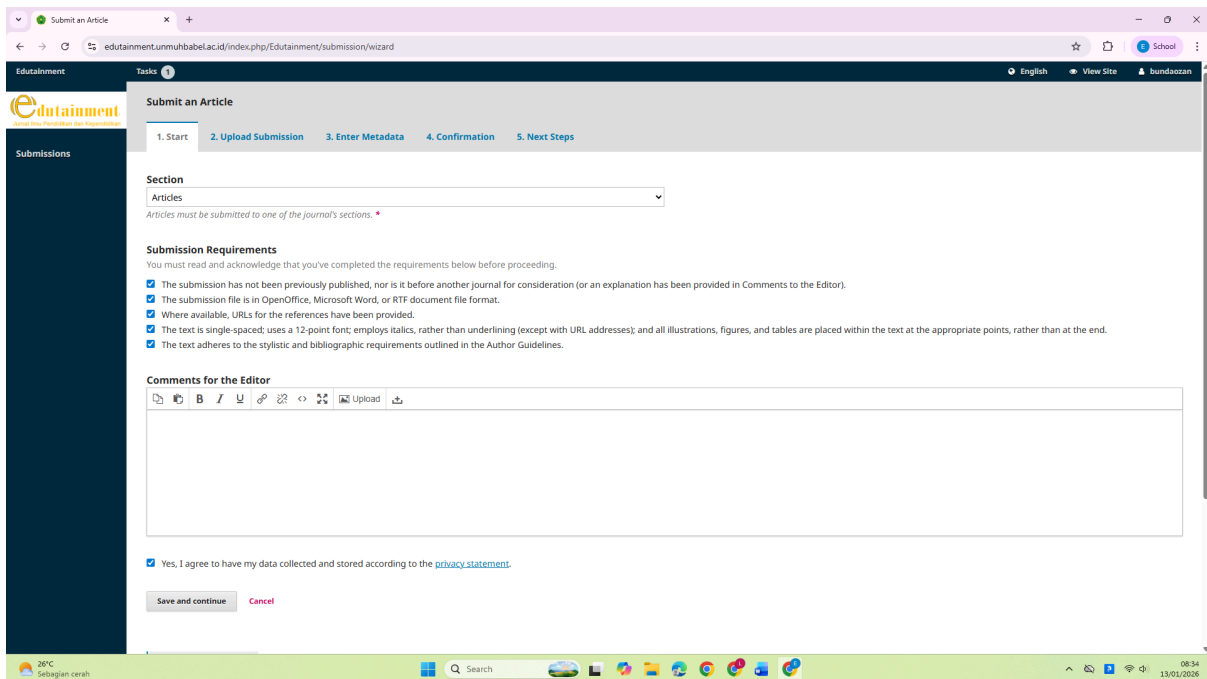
Submit an Article

edutainment.unmuhbabel.ac.id/index.php/Edutainment/submission/wizard

School

Edutainment

Tasks 1

English

View Site

bundaozan

Edutainment
Jurnal Ilmu Pendidikan dan Kependidikan

Submissions

Submit an Article

1. Start
2. Upload Submission
3. Enter Metadata
4. Confirmation
5. Next Steps

Section

Articles

Articles must be submitted to one of the journal's sections. *

Submission Requirements

You must read and acknowledge that you've completed the requirements below before proceeding.

The submission has not been previously published, nor is it before another journal for consideration (or an explanation has been provided in Comments to the Editor).

The submission file is in OpenOffice, Microsoft Word, or RTF document file format.

Where available, URLs for the references have been provided.

The text is single-spaced; uses a 12-point font; employs italics, rather than underlining (except with URL addresses); and all illustrations, figures, and tables are placed within the text at the appropriate points, rather than at the end.

The text adheres to the stylistic and bibliographic requirements outlined in the Author Guidelines.

Comments for the Editor

B I U Upload

Yes, I agree to have my data collected and stored according to the privacy statement.

Save and continue

Cancel

26°C
Sebagian cerah

Search

08:34
13/01/2026